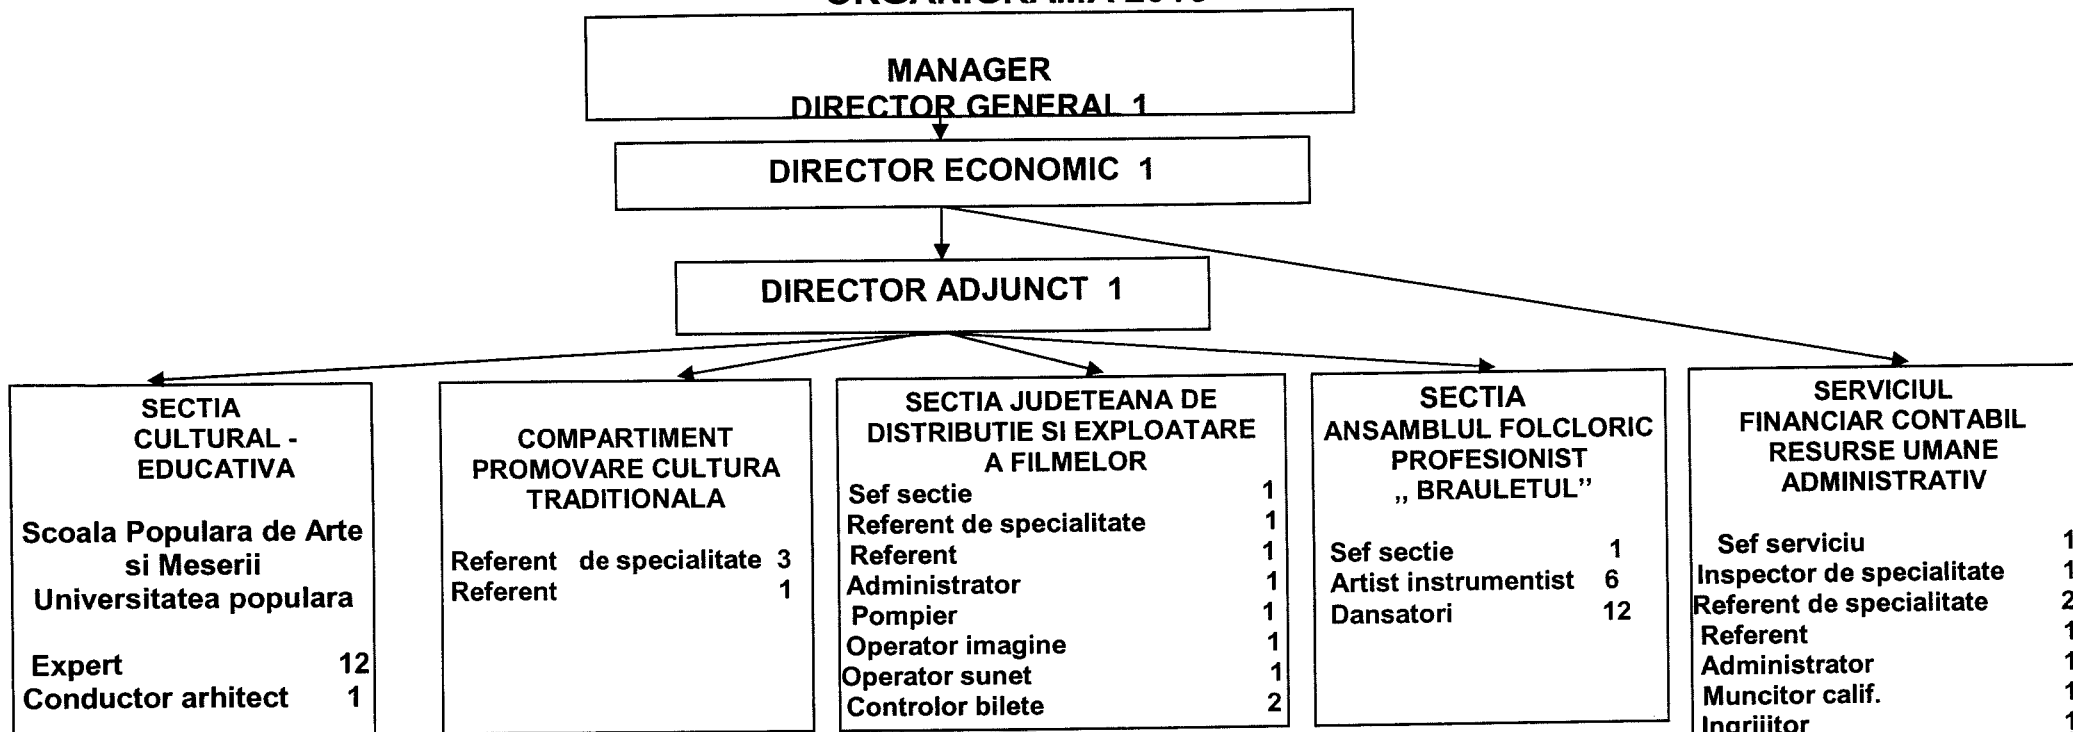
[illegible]

MANAGER
DIRECTOR GENERAL 1

DIRECTOR ECONOMIC 1

DIRECTOR ADJUNCT 1

SECTIA
CULTURAL - EDUCATIVA

Scoala Populara de Arte si Meserii
Universitatea populara

Expert 12
Conductor arhitect 1

COMPARTIMENT PROMOVARE CULTURA TRADITIONALA

Referent de specialitate 3
Referent 1

SECTIA JUDETEANA DE DISTRIBUTIE SI EXPLOATARE A FILMELOR
Sef sectie 1
Referent de specialitate 1
Referent 1
Administrator 1
Pompier 1
Operator imagine 1
Operator sunet 1
Controlor bilete 2

SECTIA
ANSAMBLUL FOLCLORIC PROFESIONIST
„ BRAULETUL"

Sef sectie 1
Artist instrumentist 6
Dansatori 12

SERVICIUL
FINANCIAR CONTABIL
RESURSE UMANE
ADMINISTRATIV

Sef serviciu 1
Inspector de specialitate 1
Referent de specialitate 2
Referent 1
Administrator 1
Muncitor calif. 1
Ingrijitor 1